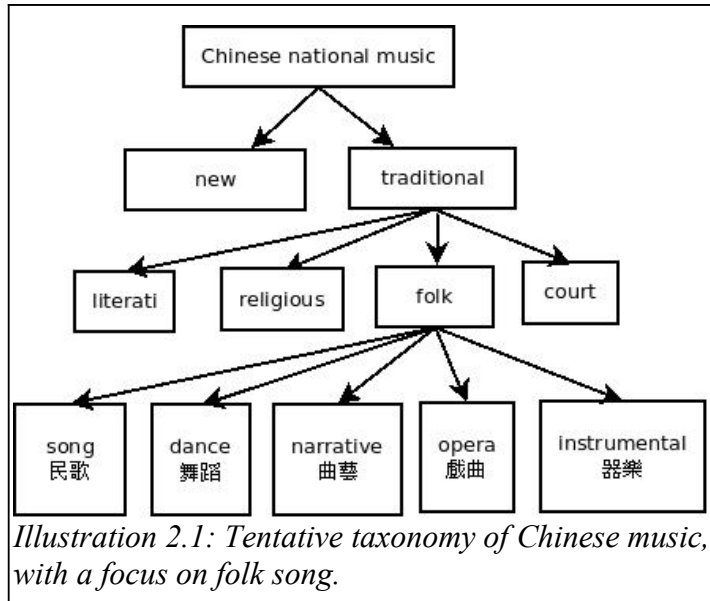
Chinese national music

new

traditional

literati

religious

folk

court

song
民歌

dance
舞蹈

narrative
曲藝

opera
戲曲

instrumental
器樂

*Illustration 2.1: Tentative taxonomy of Chinese music, with a focus on folk song.*